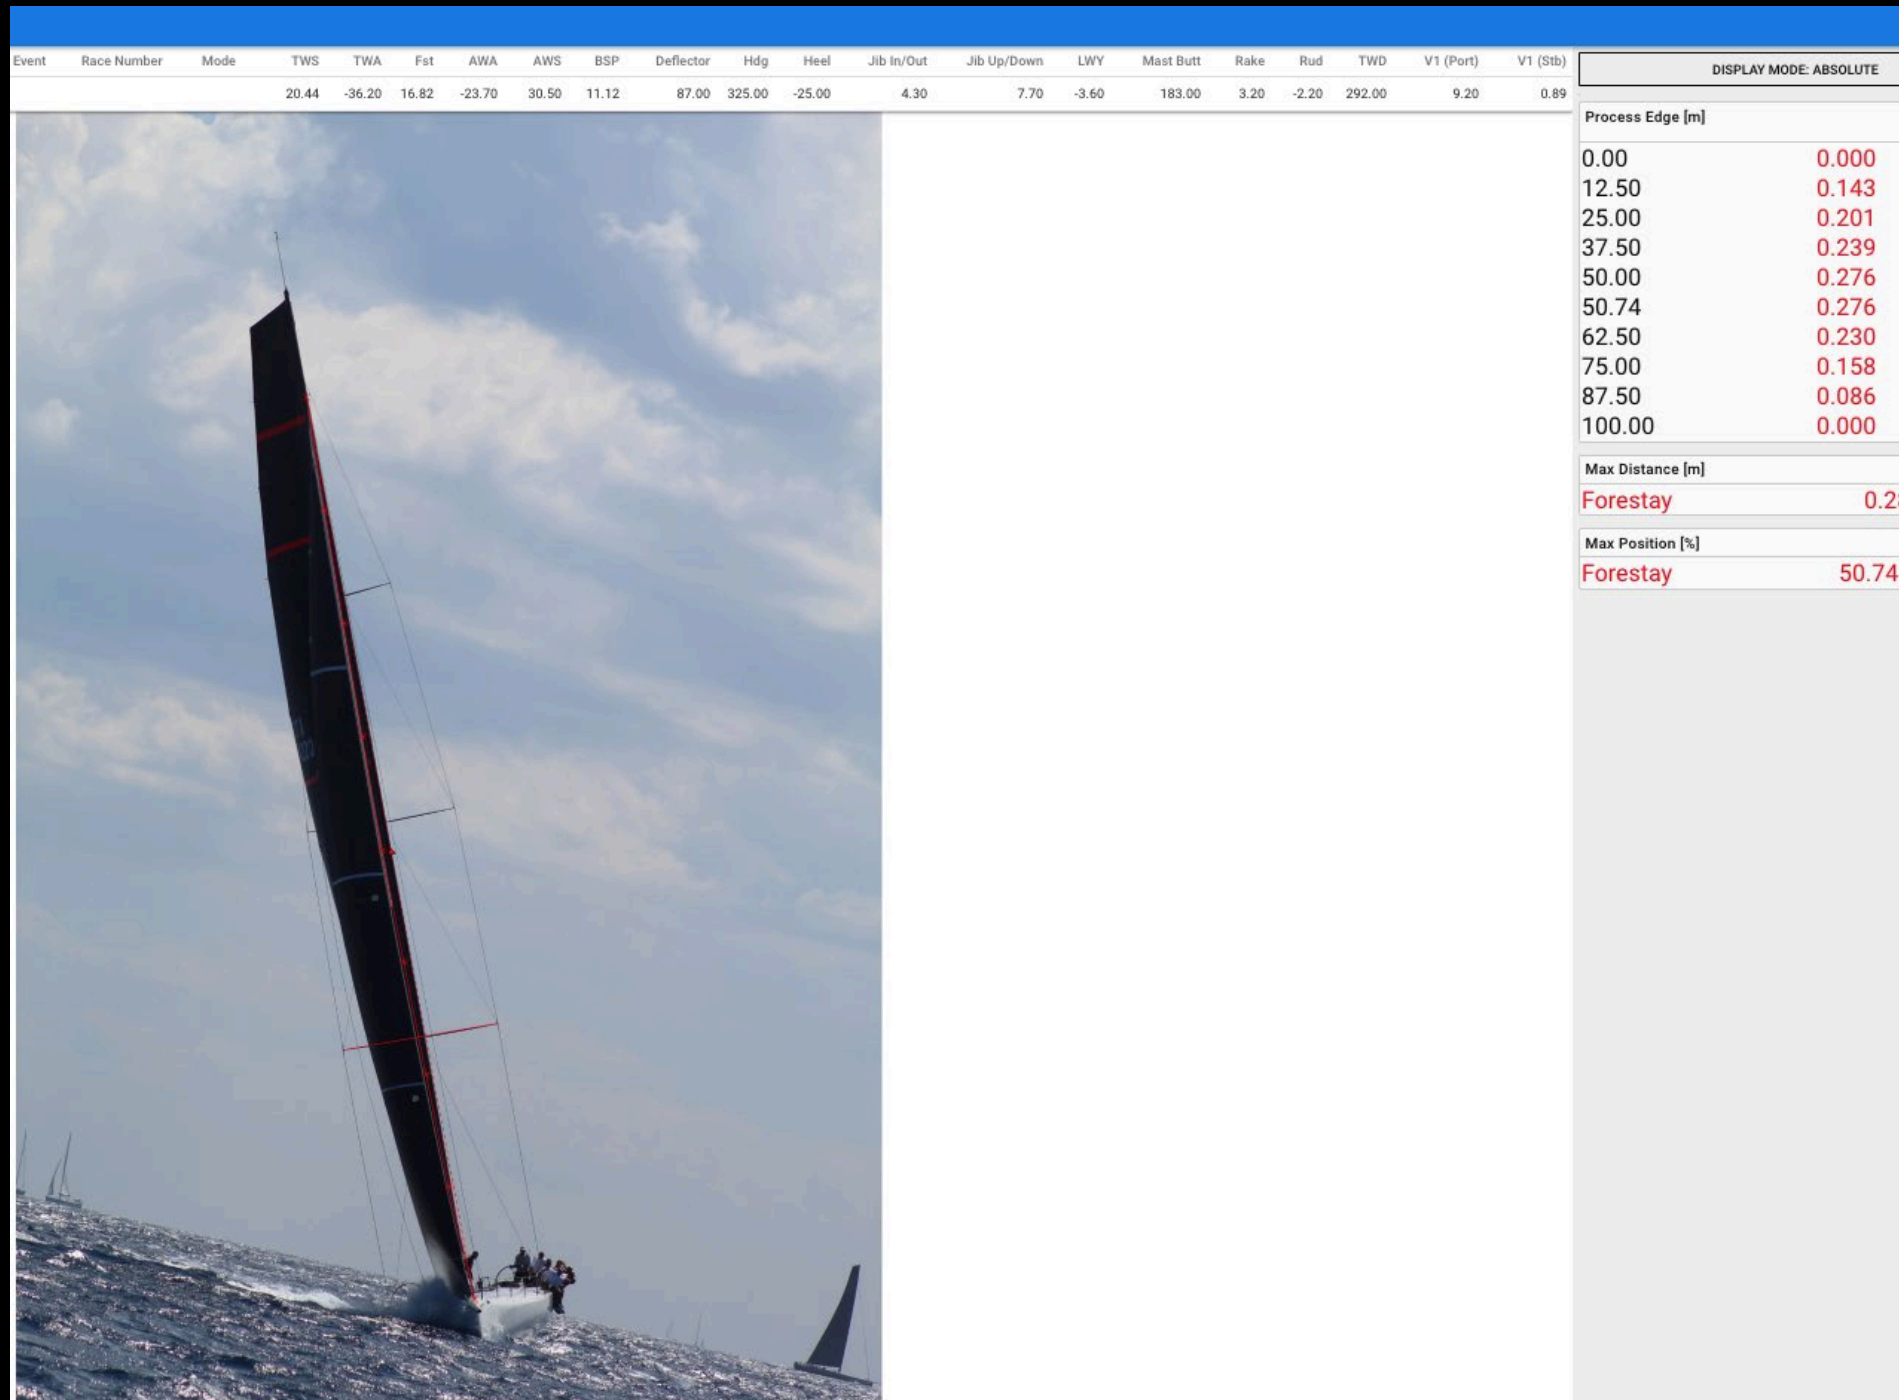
| Event | Race Number | Mode | TWS | TWA | Fst | AWA | AWS | BSP | Deflector | Hdg | Heel | Jib In/Out | Jib Up/Down | LWY | Mast Butt | Rake | Rud | TWD | V1 (Port) | V1 (Stb) |
|---|---|---|---|---|---|---|---|---|---|---|---|---|---|---|---|---|---|---|---|---|
| | | | 20.44 | -36.20 | 16.82 | -23.70 | 30.50 | 11.12 | 87.00 | 325.00 | -25.00 | 4.30 | 7.70 | -3.60 | 183.00 | 3.20 | -2.20 | 292.00 | 9.20 | 0.89 |

DISPLAY MODE: ABSOLUTE

Process Edge [m]

| | |
|---|---|
| 0.00 | 0.000 |
| 12.50 | 0.143 |
| 25.00 | 0.201 |
| 37.50 | 0.239 |
| 50.00 | 0.276 |
| 50.74 | 0.276 |
| 62.50 | 0.230 |
| 75.00 | 0.158 |
| 87.50 | 0.086 |
| 100.00 | 0.000 |

Max Distance [m]

Forestay 0.2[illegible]

Max Position [%]

Forestay 50.74